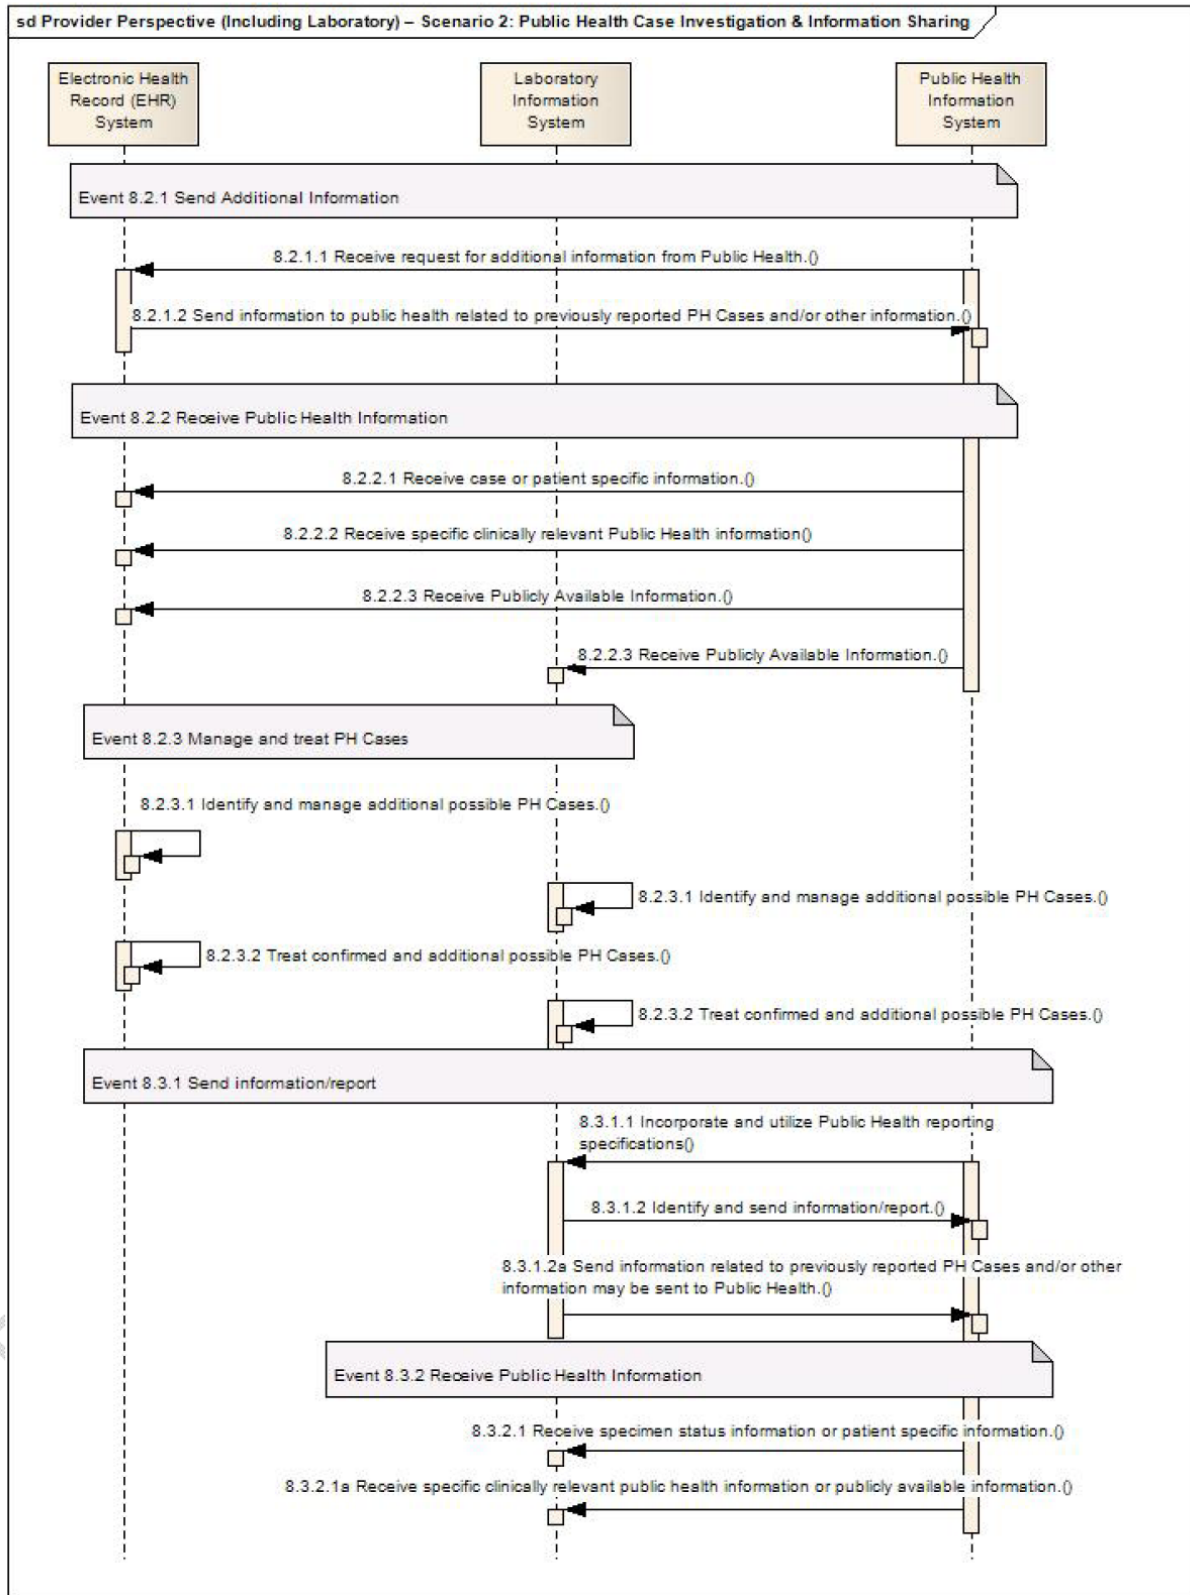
sd Provider Perspective (Including Laboratory) – Scenario 2: Public Health Case Investigation & Information Sharing

Electronic Health Record (EHR) System

Laboratory Information System

Public Health Information System

Event 8.2.1 Send Additional Information

8.2.1.1 Receive request for additional information from Public Health.()

8.2.1.2 Send information to public health related to previously reported PH Cases and/or other information.()

Event 8.2.2 Receive Public Health Information

8.2.2.1 Receive case or patient specific information.()

8.2.2.2 Receive specific clinically relevant Public Health information()

8.2.2.3 Receive Publicly Available Information.()

8.2.2.3 Receive Publicly Available Information.()

Event 8.2.3 Manage and treat PH Cases

8.2.3.1 Identify and manage additional possible PH Cases.()

8.2.3.1 Identify and manage additional possible PH Cases.()

8.2.3.2 Treat confirmed and additional possible PH Cases.()

8.2.3.2 Treat confirmed and additional possible PH Cases.()

Event 8.3.1 Send information/report

8.3.1.1 Incorporate and utilize Public Health reporting specifications()

8.3.1.2 Identify and send information/report.()

8.3.1.2a Send information related to previously reported PH Cases and/or other information may be sent to Public Health.()

Event 8.3.2 Receive Public Health Information

8.3.2.1 Receive specimen status information or patient specific information.()

8.3.2.1a Receive specific clinically relevant public health information or publicly available information.()